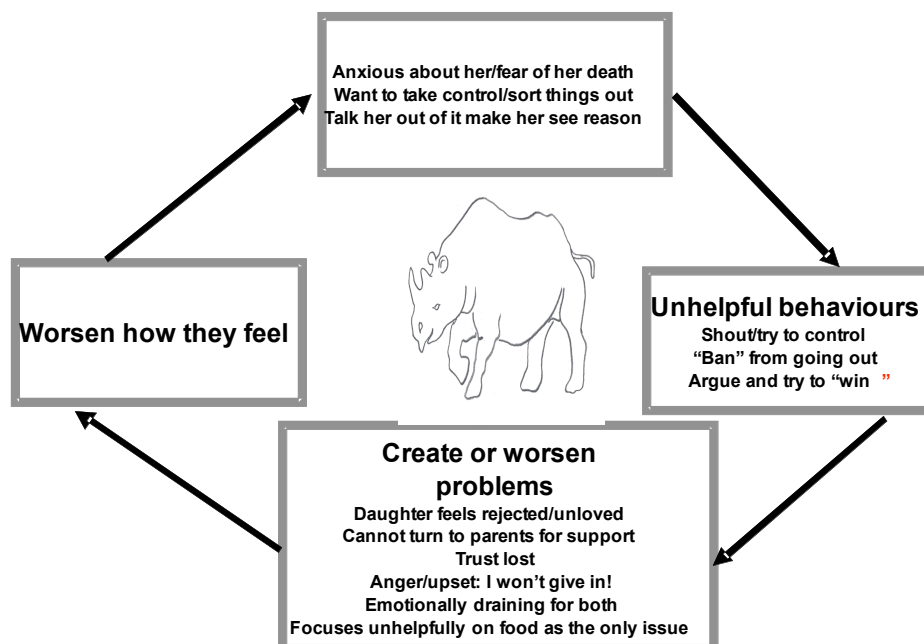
Anxious about her/fear of her death
Want to take control/sort things out
Talk her out of it make her see reason

Unhelpful behaviours
Shout/try to control
"Ban" from going out
Argue and try to "win"

Create or worsen problems
Daughter feels rejected/unloved
Cannot turn to parents for support
Trust lost
Anger/upset: I won't give in!
Emotionally draining for both
Focuses unhelpfully on food as the only issue

Worsen how they feel